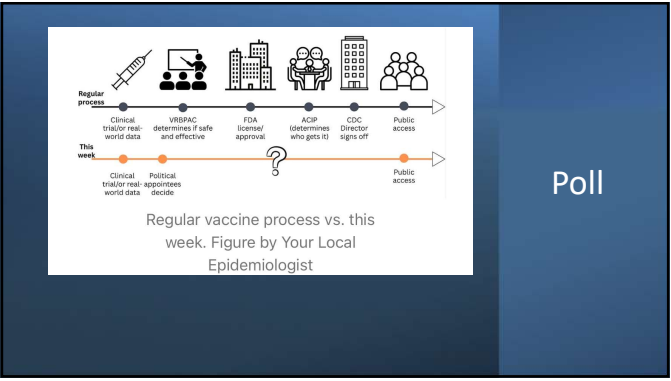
Regular process

Clinical trial/or real-world data

VRBPAC determines if safe and effective

FDA license/ approval

ACIP (determines who gets it)

CDC Director signs off

Public access

This week

Clinical trial/or real-world data

Political appointees decide

?

Public access

Regular vaccine process vs. this week. Figure by Your Local Epidemiologist

Poll